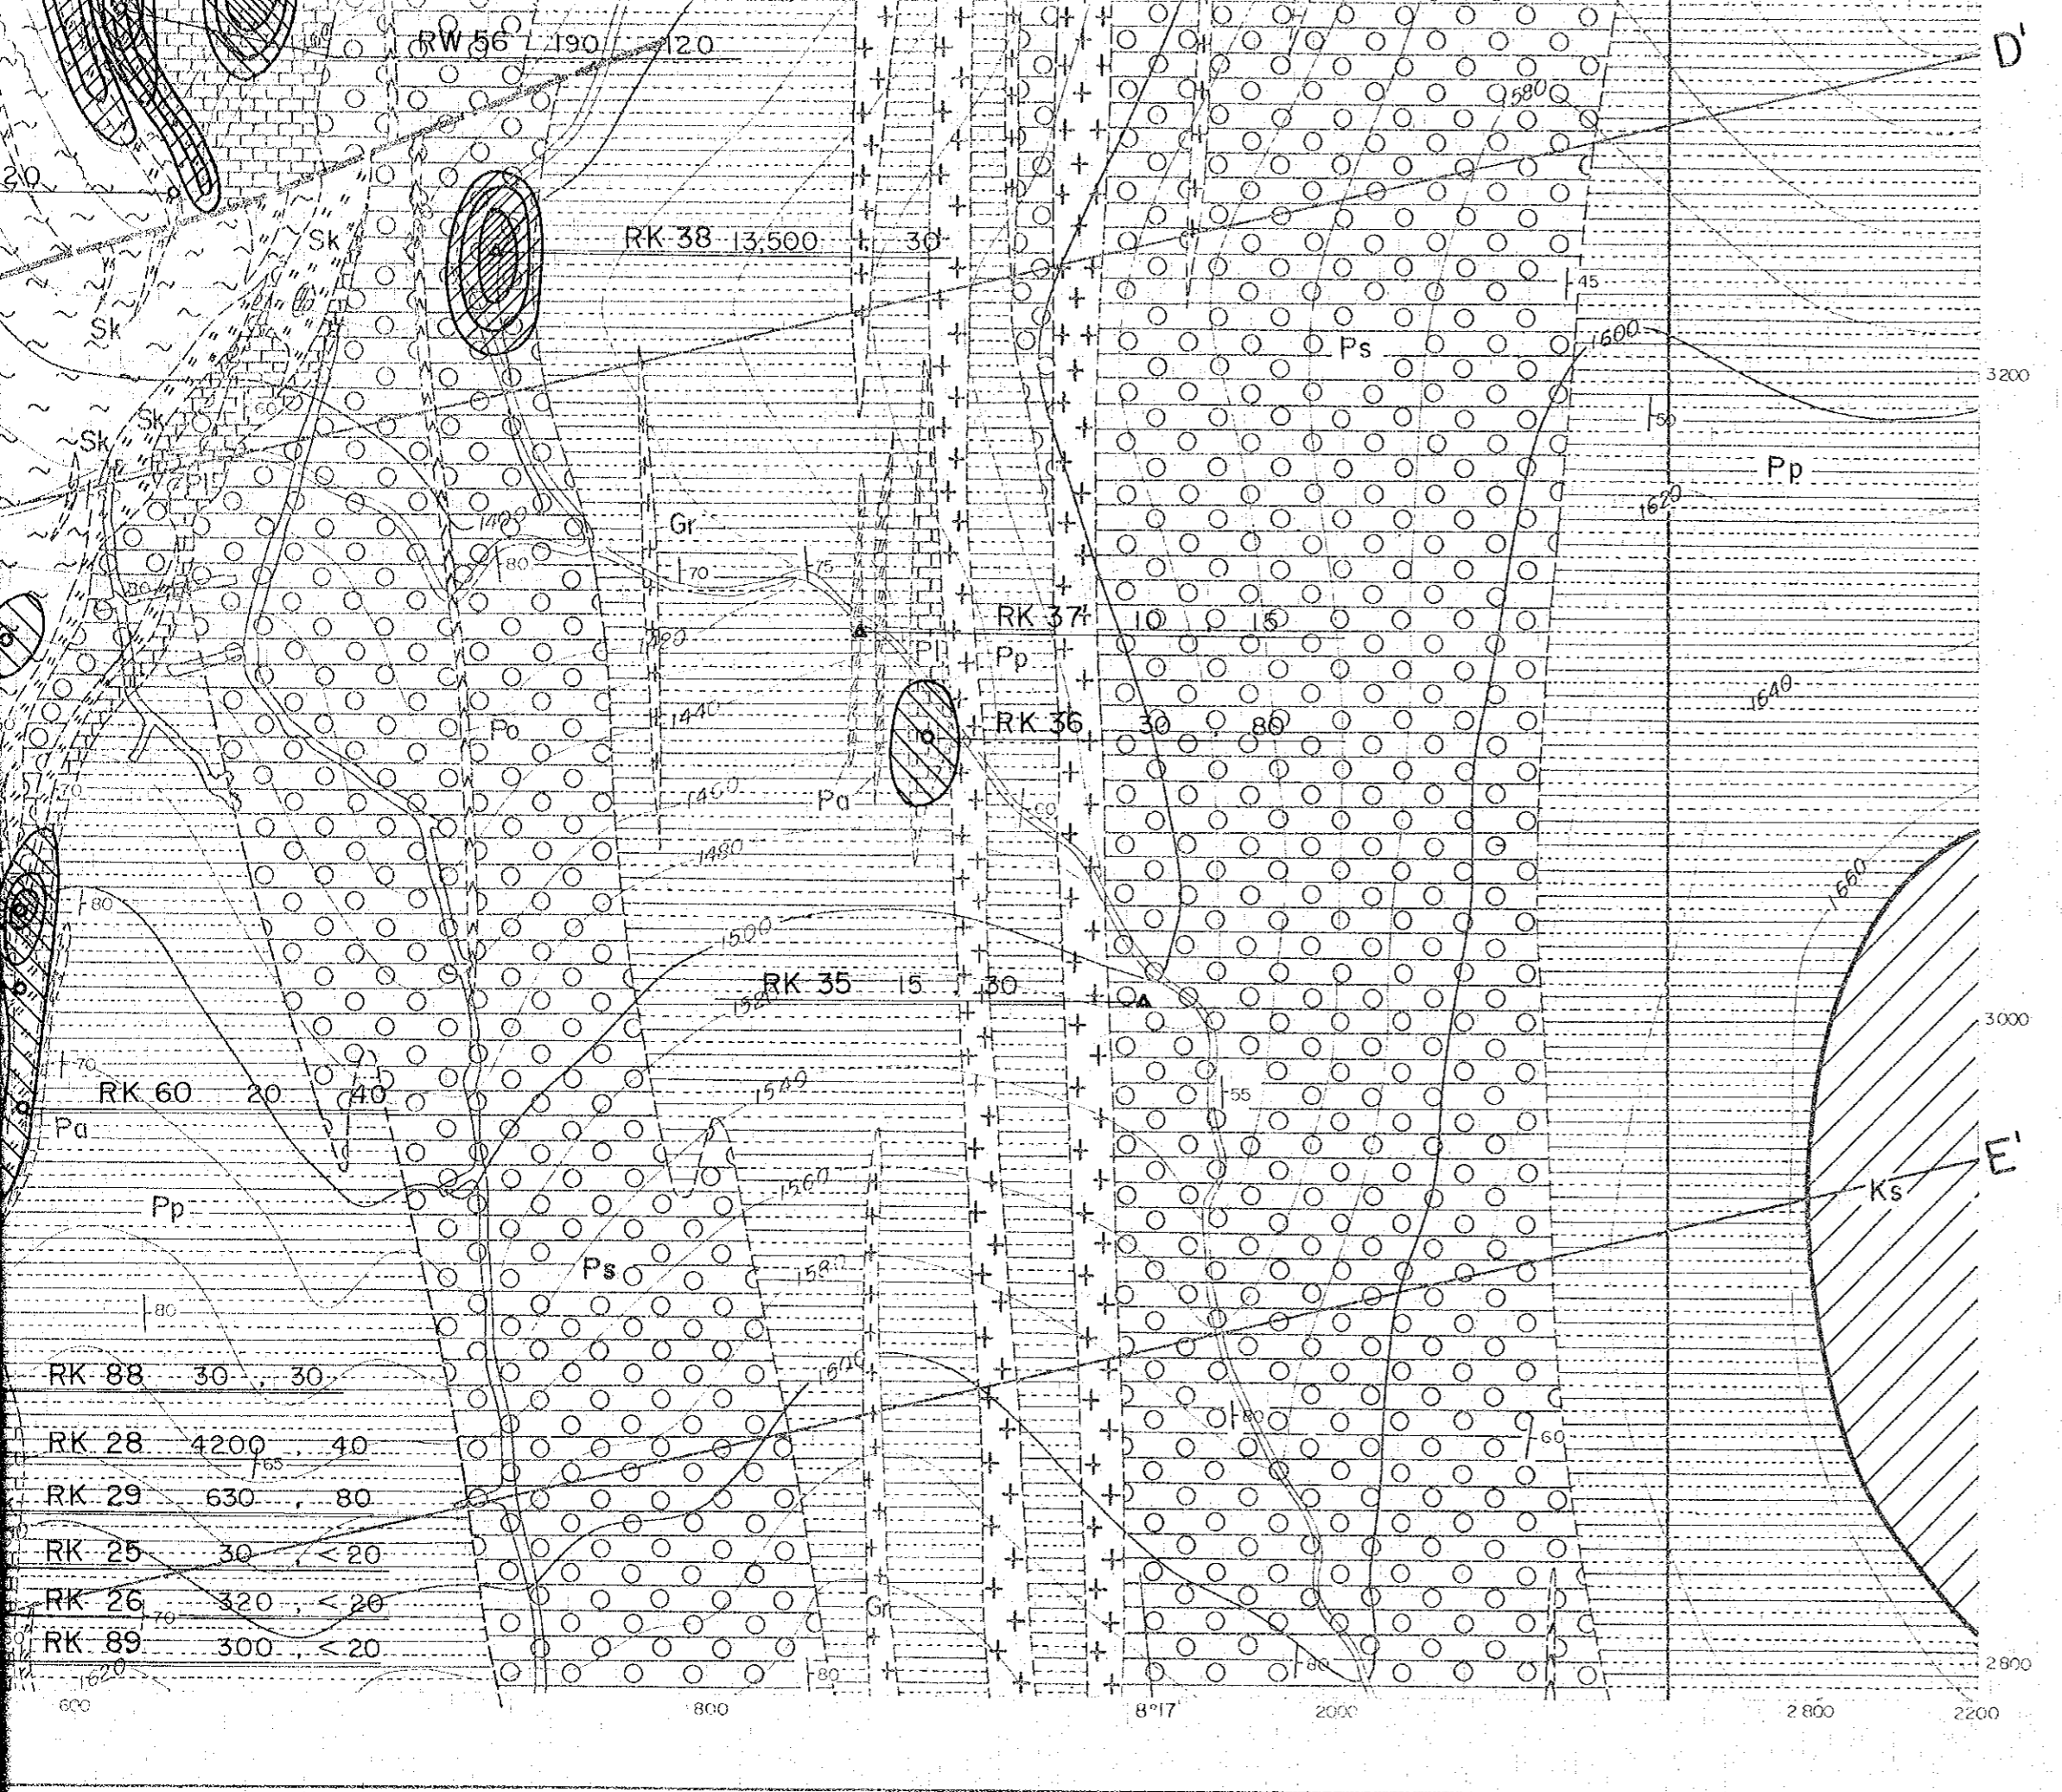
D'

RW 56 190 120

20

Sk

RK 38 13,500 30

Sk

1580

45

Sk

Ps

1600

3200

Sk

50

Pl

Pp

1400

Gr

80

70

75

1620

20

RK 37 10 15

1420

Pl

Pp

1440

Po

RK 36 30 80

1640

70

1460

Pa

60

1480

80

1660

1500

RK 35 15 30

1520

3000

70

1540

RK 60 20 40

55

Pa

1560

E'

Ks

Pp

Ps

1580

80

1600

RK 88 30 , 30

RK 28 4200 , 40

80

65

60

RK 29 630 , 80

RK 25 30 , < 20

RK 26 320 , < 20

70

Gr

RK 89 300 , < 20

1620

80

80

2800

600

800

8°17'

2000

2800

2200